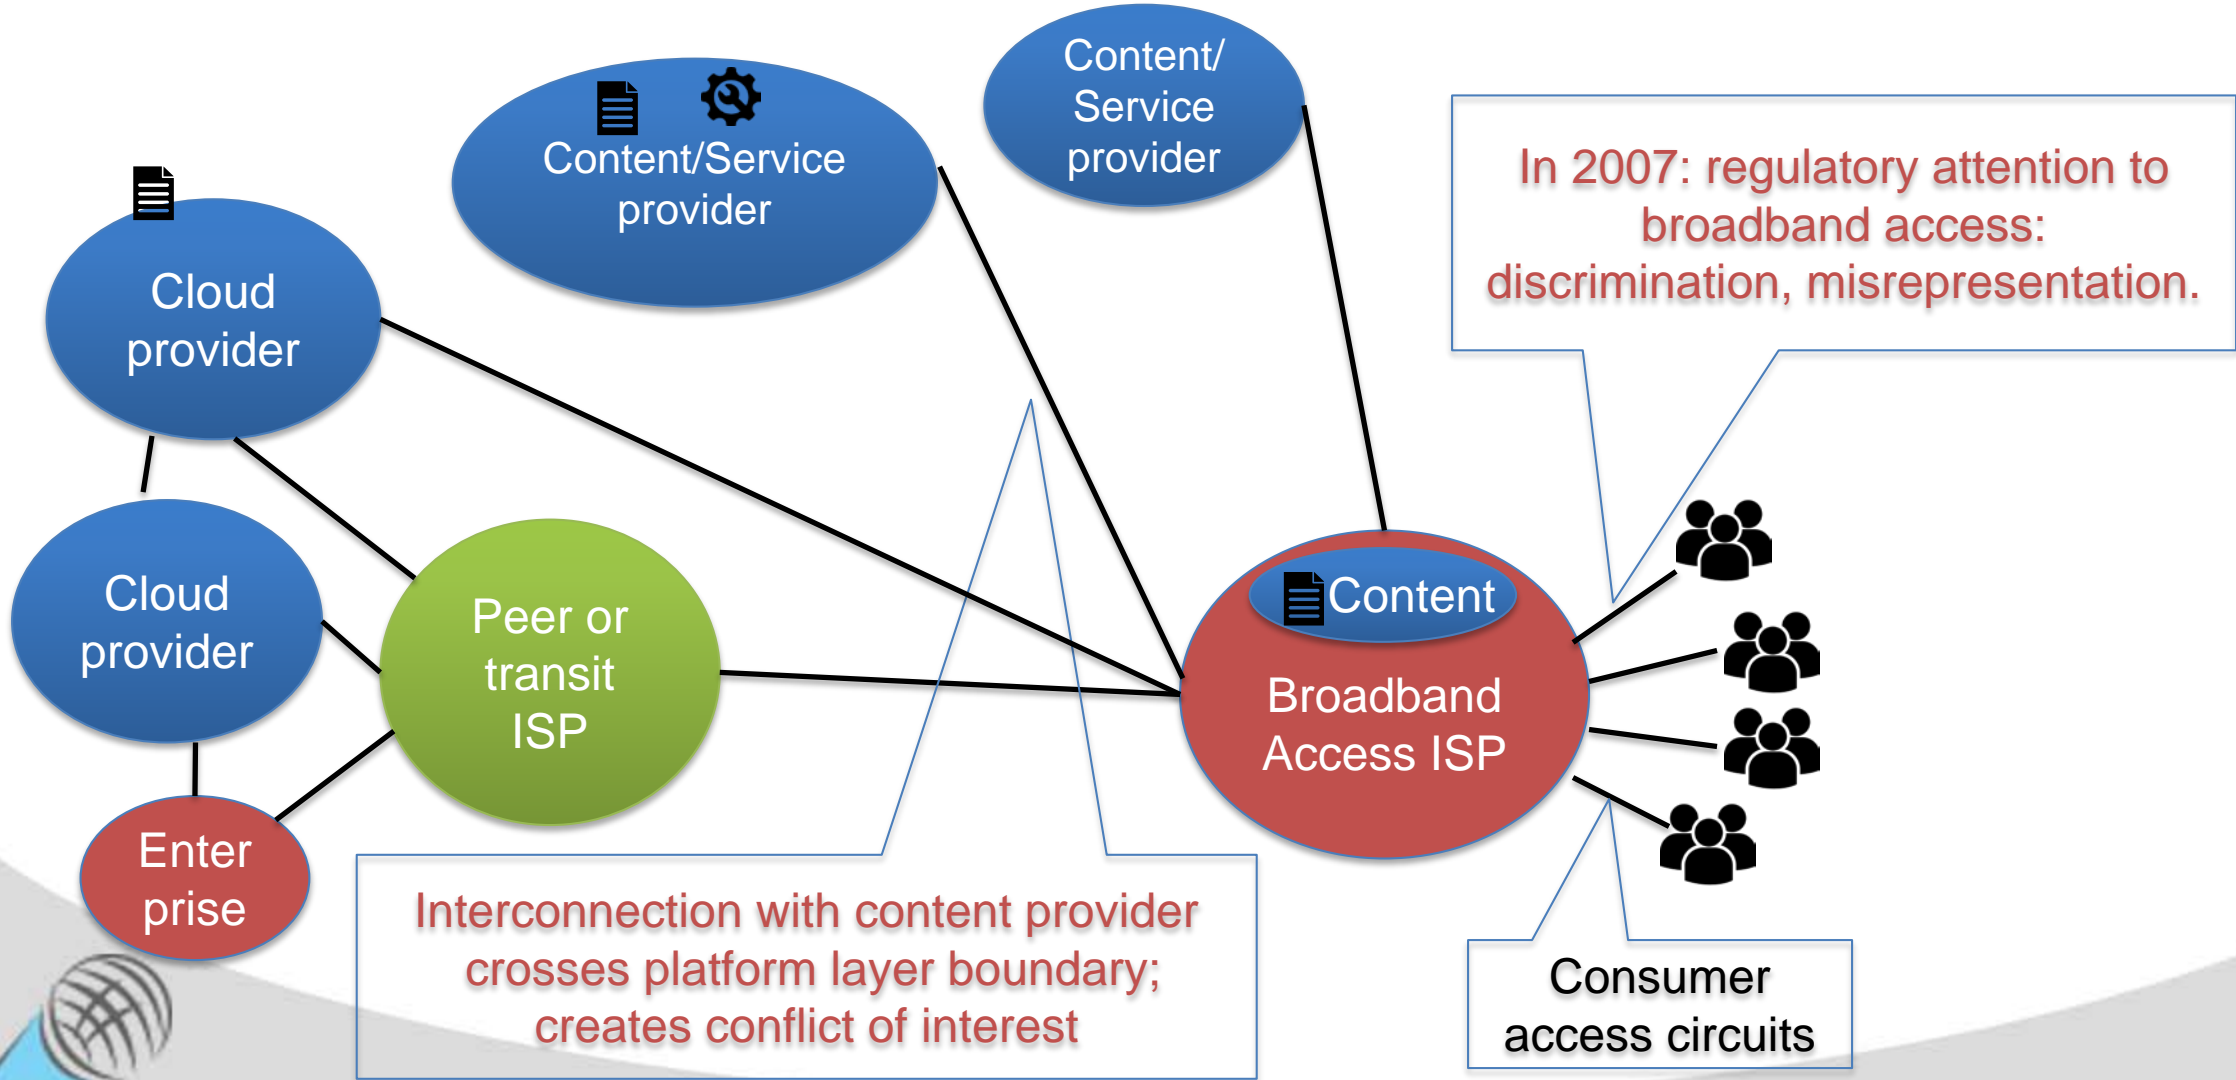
Content/Service provider

Content/ Service provider

In 2007: regulatory attention to broadband access: discrimination, misrepresentation.

Cloud provider

Cloud provider

Peer or transit ISP

Content

Broadband Access ISP

Enter prise

Interconnection with content provider crosses platform layer boundary; creates conflict of interest

Consumer access circuits